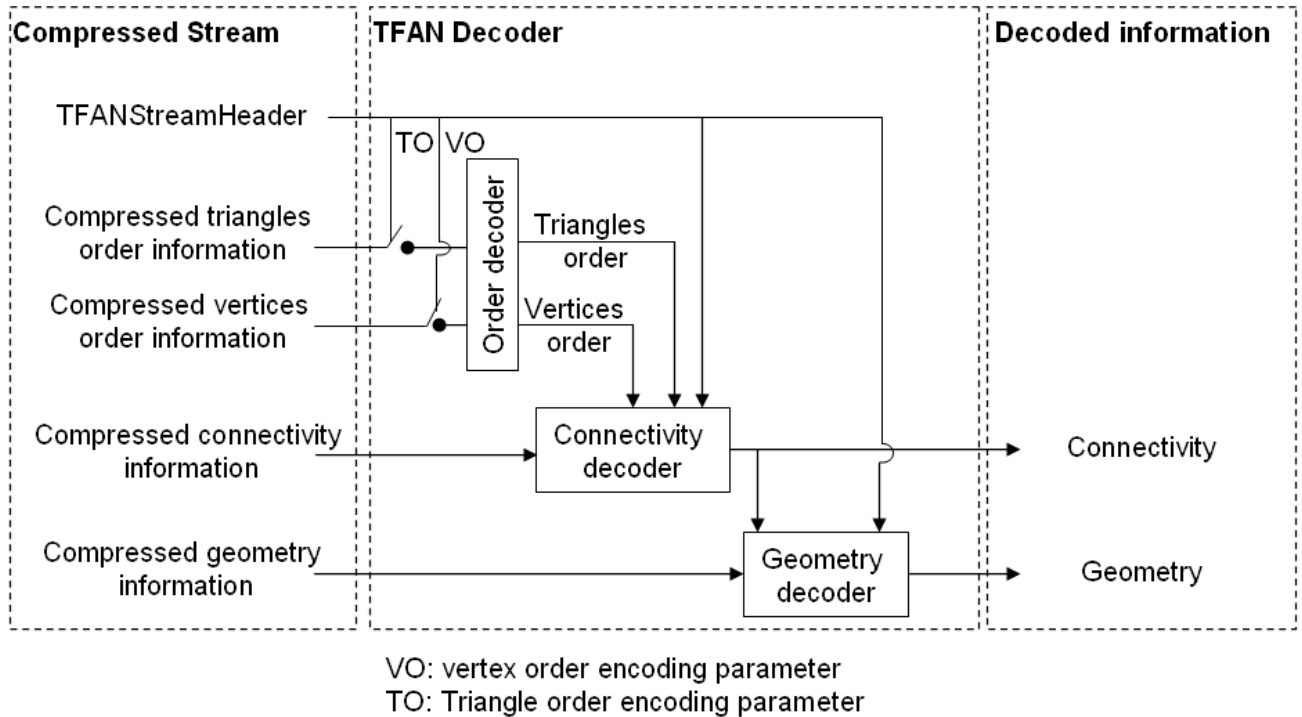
Compressed Stream

TFANStreamHeader

Compressed triangles order information

Compressed vertices order information

Compressed connectivity information

Compressed geometry information

TFAN Decoder

TO VO

Order decoder

Triangles order

Vertices order

Connectivity decoder

Geometry decoder

Decoded information

Connectivity

Geometry

VO: vertex order encoding parameter
TO: Triangle order encoding parameter